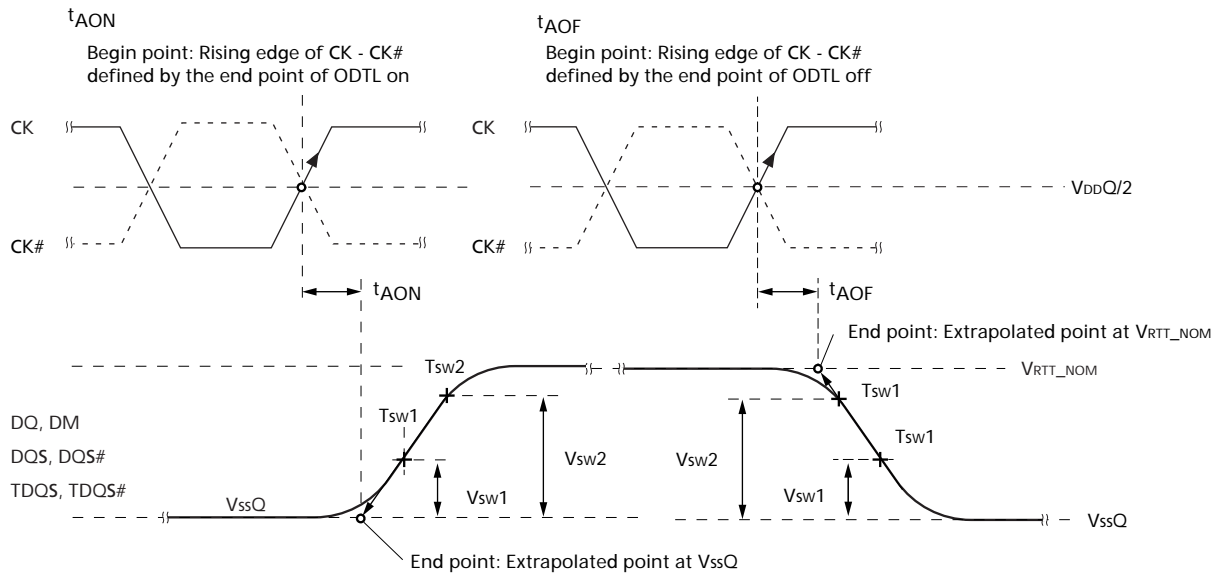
$t_{AON}$

Begin point: Rising edge of CK - CK# defined by the end point of ODTL on

$t_{AOF}$

Begin point: Rising edge of CK - CK# defined by the end point of ODTL off

CK

CK#

CK

CK#

VDDQ/2

$t_{AON}$

$t_{AOF}$

End point: Extrapolated point at VRTT_NOM

Tsw2

VRTT_NOM

Tsw1

Tsw1

DQ, DM

DQS, DQS#

TDQS, TDQS#

Tsw1

Vsw2

Vsw2

Vsw1

Vsw1

VssQ

VssQ

End point: Extrapolated point at VssQ